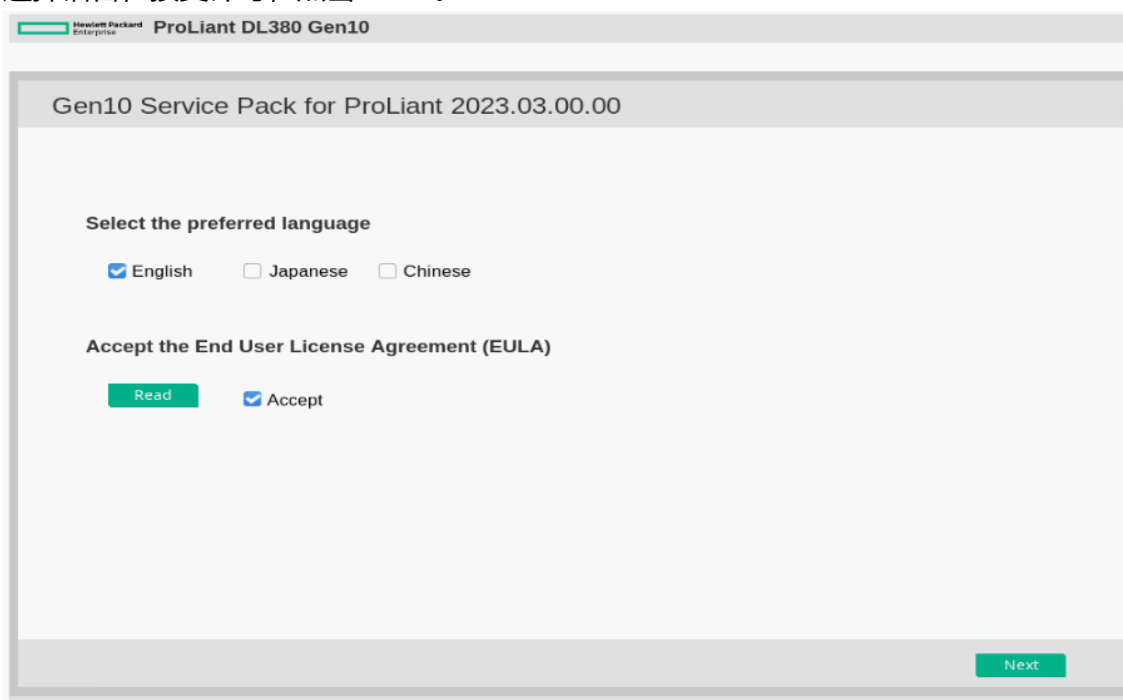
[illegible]

Hewlett Packard Enterprise ProLiant DL380 Gen10

Gen10 Service Pack for ProLiant 2023.03.00.00

Select the preferred language

English Japanese Chinese

Accept the End User License Agreement (EULA)

Read Accept

Next